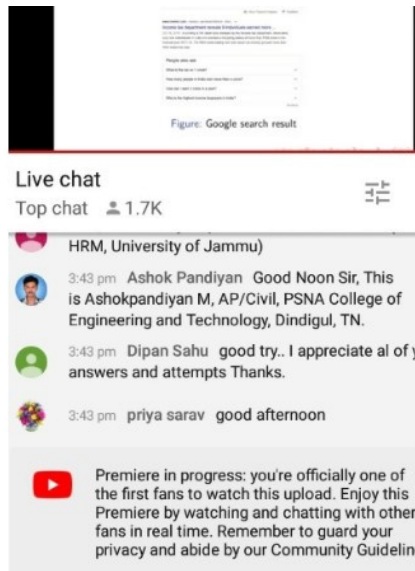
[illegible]

Figure: Google search result

Live chat

Top chat 1.7K

HRM, University of Jammu)

3:43 pm Ashok Pandiyan Good Noon Sir, This is Ashokpandiyan M, AP/Civil, PSNA College of Engineering and Technology, Dindigul, TN.

3:43 pm Dipan Sahu good try.. I appreciate al of y answers and attempts Thanks.

3:43 pm priya sarav good afternoon

Premiere in progress: you're officially one of the first fans to watch this upload. Enjoy this Premiere by watching and chatting with other fans in real time. Remember to guard your privacy and abide by our Community Guidelin